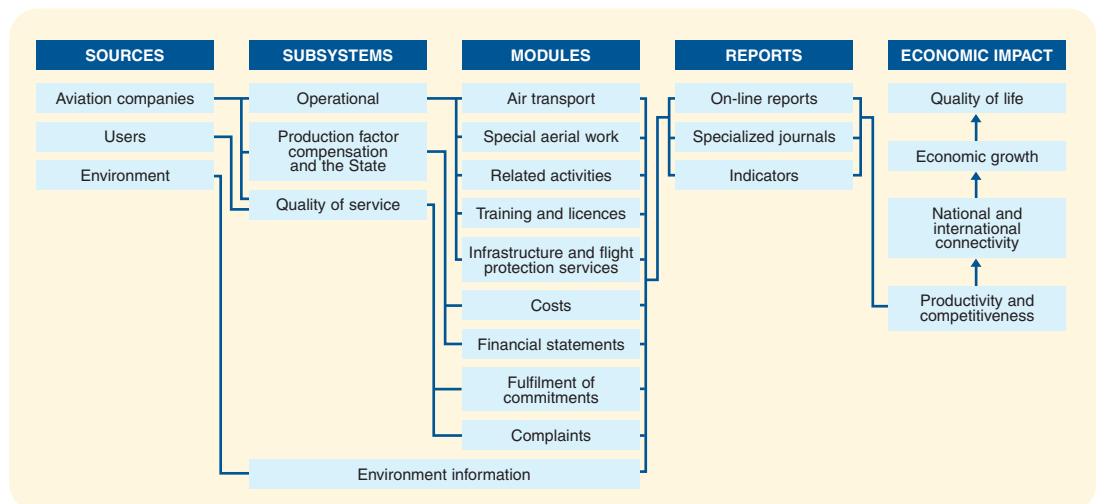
SOURCES

Aviation companies

Users

Environment

SUBSYSTEMS

Operational

Production factor compensation and the State

Quality of service

MODULES

Air transport

Special aerial work

Related activities

Training and licences

Infrastructure and flight protection services

Costs

Financial statements

Fulfilment of commitments

Complaints

Environment information

REPORTS

On-line reports

Specialized journals

Indicators

ECONOMIC IMPACT

Quality of life

Economic growth

National and international connectivity

Productivity and competitiveness